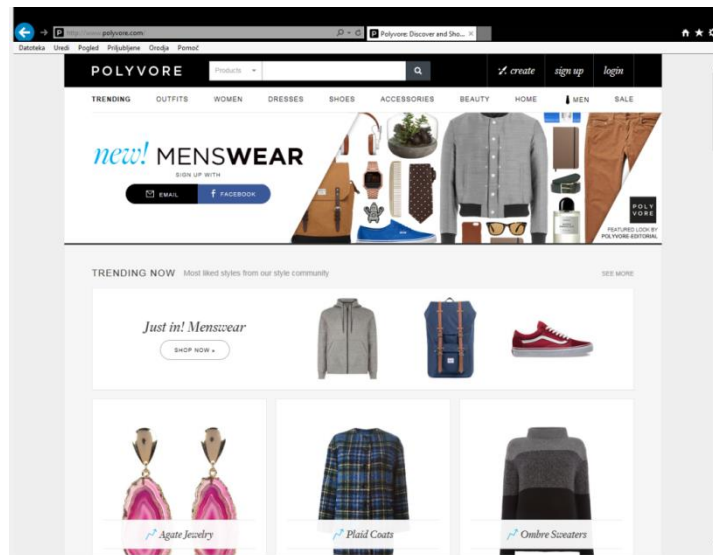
http://www.polyvore.com/
Polyvore: Discover and Sho... ×

Datoteka Uredi Pogled Priljubljene Orodja Pomoč

POLYVORE Products create sign up login

TRENDING OUTFITS WOMEN DRESSES SHOES ACCESSORIES BEAUTY HOME MEN SALE

new! MENSWEAR
SIGN UP WITH
EMAIL FACEBOOK

POLY VORE
FEATURED LOOK BY POLYVORE EDITORIAL

TRENDING NOW Most liked styles from our style community SEE MORE

Just in! Menswear
SHOP NOW »

Agate Jewelry
Plaid Coats
Ombre Sweaters